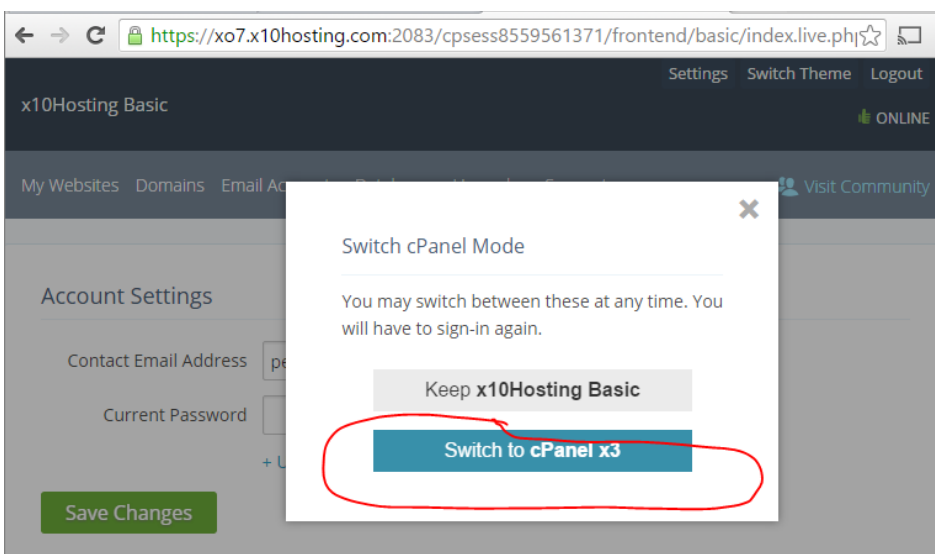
https://xo7.x10hosting.com:2083/cpsess8559561371/frontend/basic/index.live.ph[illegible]

Settings Switch Theme Logout

x10Hosting Basic

ONLINE

My Websites Domains Email Ac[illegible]

Visit Community

×

Switch cPanel Mode

You may switch between these at any time. You will have to sign-in again.

Keep **x10Hosting Basic**

Switch to **cPanel x3**

Account Settings

Contact Email Address pe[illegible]

Current Password

+ U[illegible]

Save Changes